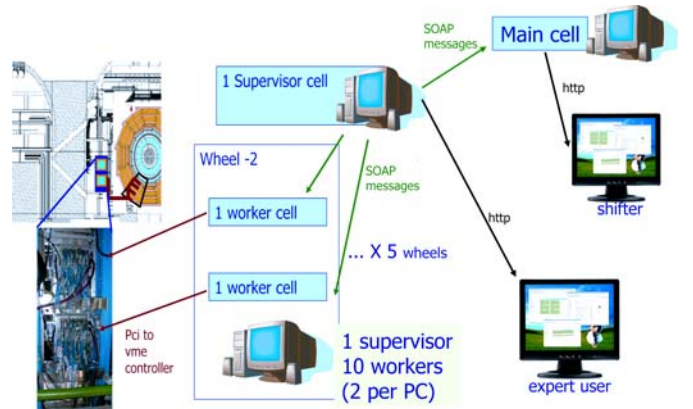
SOAP messages

Main cell

1 Supervisor cell

http

Wheel -2

SOAP messages

shifter

1 worker cell

http

... X 5 wheels

1 worker cell

Pci to vme controller

1 supervisor
10 workers
(2 per PC)

expert user